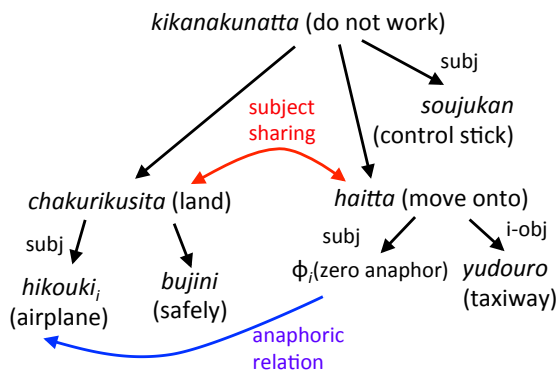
kikanakunatta (do not work)

subj

soujukan (control stick)

subject sharing

chakurikusita (land)

haitta (move onto)

subj

bujini (safely)

subj

i-obj

$\phi_i$(zero anaphor)

yudouro (taxiway)

hikouki$_i$ (airplane)

anaphoric relation